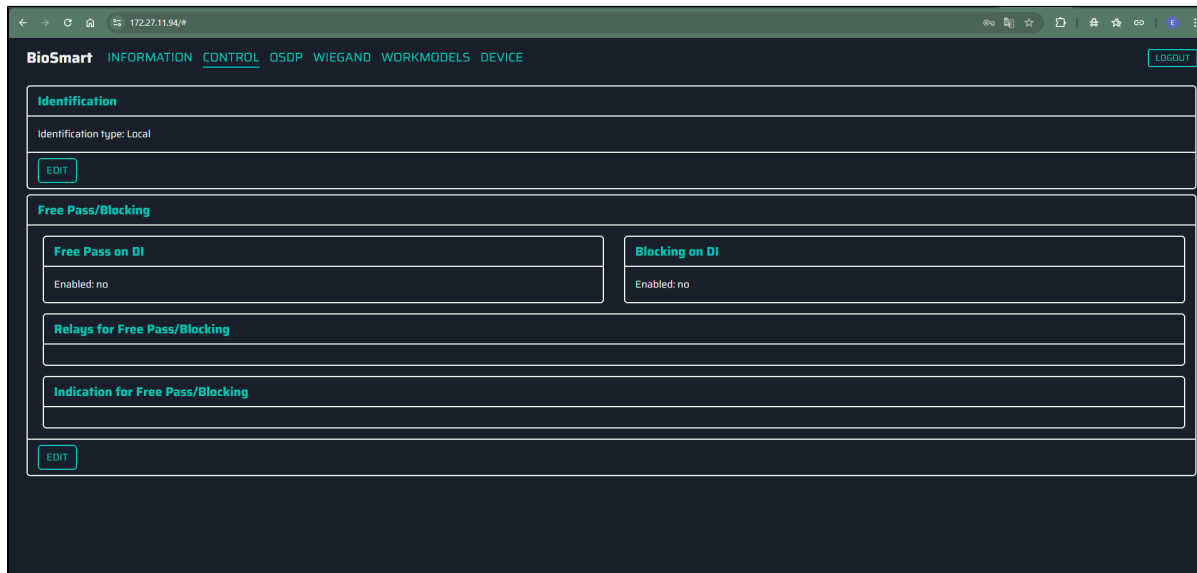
172.27.11.94/#

E

BioSmart INFORMATION CONTROL OSDP WIEGAND WORKMODELS DEVICE

LOGOUT

Identification

Identification type: Local

EDIT

Free Pass/Blocking

Free Pass on DI

Enabled: no

Blocking on DI

Enabled: no

Relays for Free Pass/Blocking

Indication for Free Pass/Blocking

EDIT